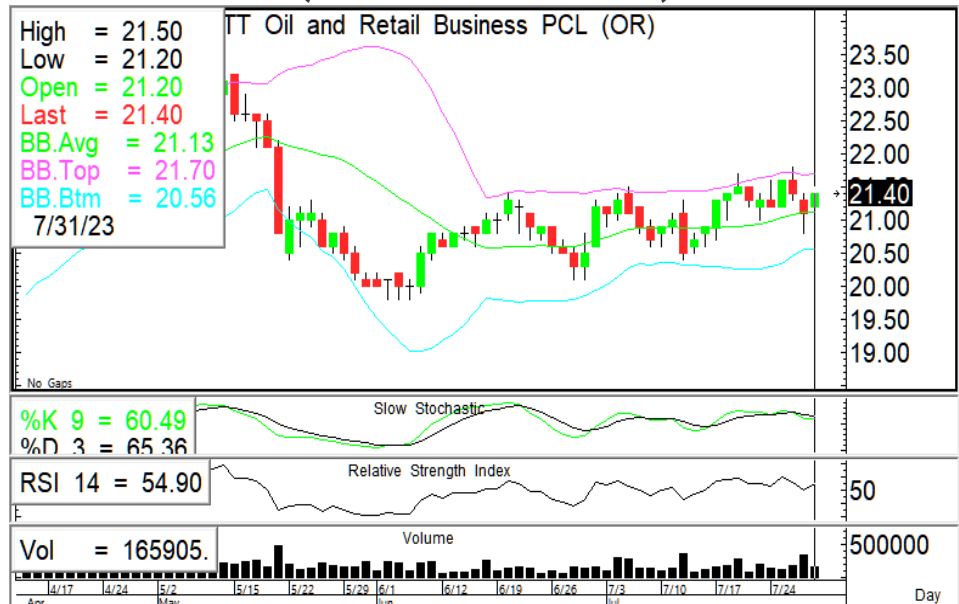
High = 21.50
Low = 21.20
Open = 21.20
Last = 21.40
BB.Avg = 21.13
BB.Top = 21.70
BB.Btm = 20.56
7/31/23

TT Oil and Retail Business PCL (OR)

23.50
23.00
22.50
22.00
21.40
21.00
20.50
20.00
19.50
19.00

No Gaps

%K 9 = 60.49
%D 3 = 65.36
Slow Stochastic

RSI 14 = 54.90
Relative Strength Index
50

Vol = 165905.
Volume
500000

4/17 4/24 5/2 5/15 5/22 5/29 6/1 6/12 6/19 6/26 7/3 7/10 7/17 7/24
Apr May Jun Jul
Day